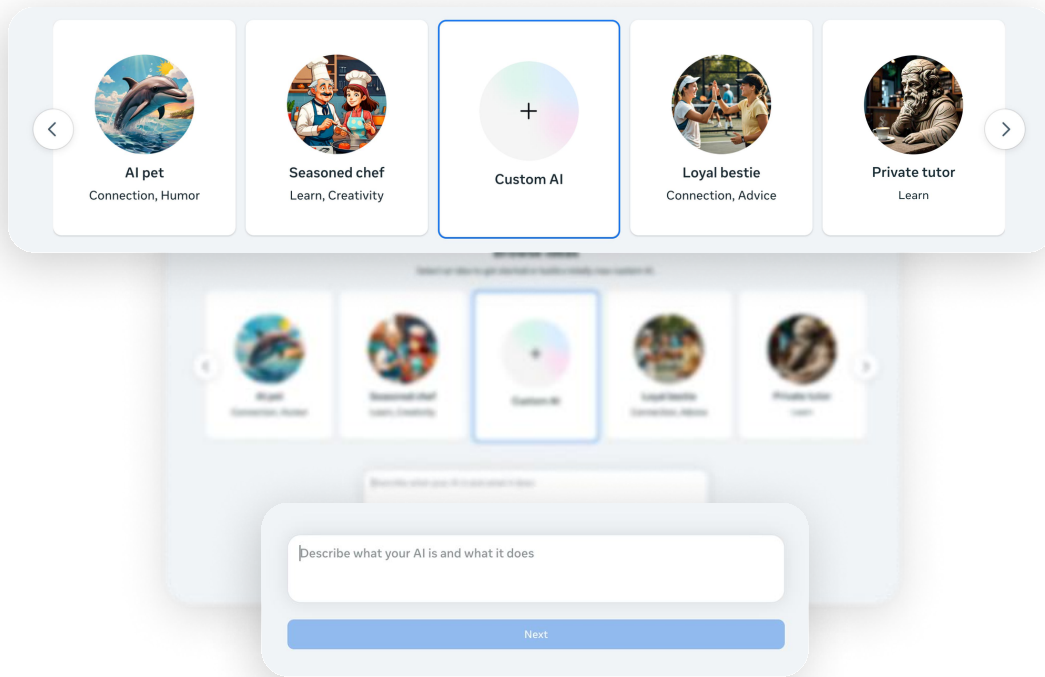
AI pet
Connection, Humor

Seasoned chef
Learn, Creativity

Custom AI

Loyal bestie
Connection, Advice

Private tutor
Learn

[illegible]
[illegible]

AI pet
Connection, Humor

Seasoned chef
Learn, Creativity

Custom AI

Loyal bestie
Connection, Advice

Private tutor
Learn

Describe what your AI is and what it does

Describe what your AI is and what it does

Next